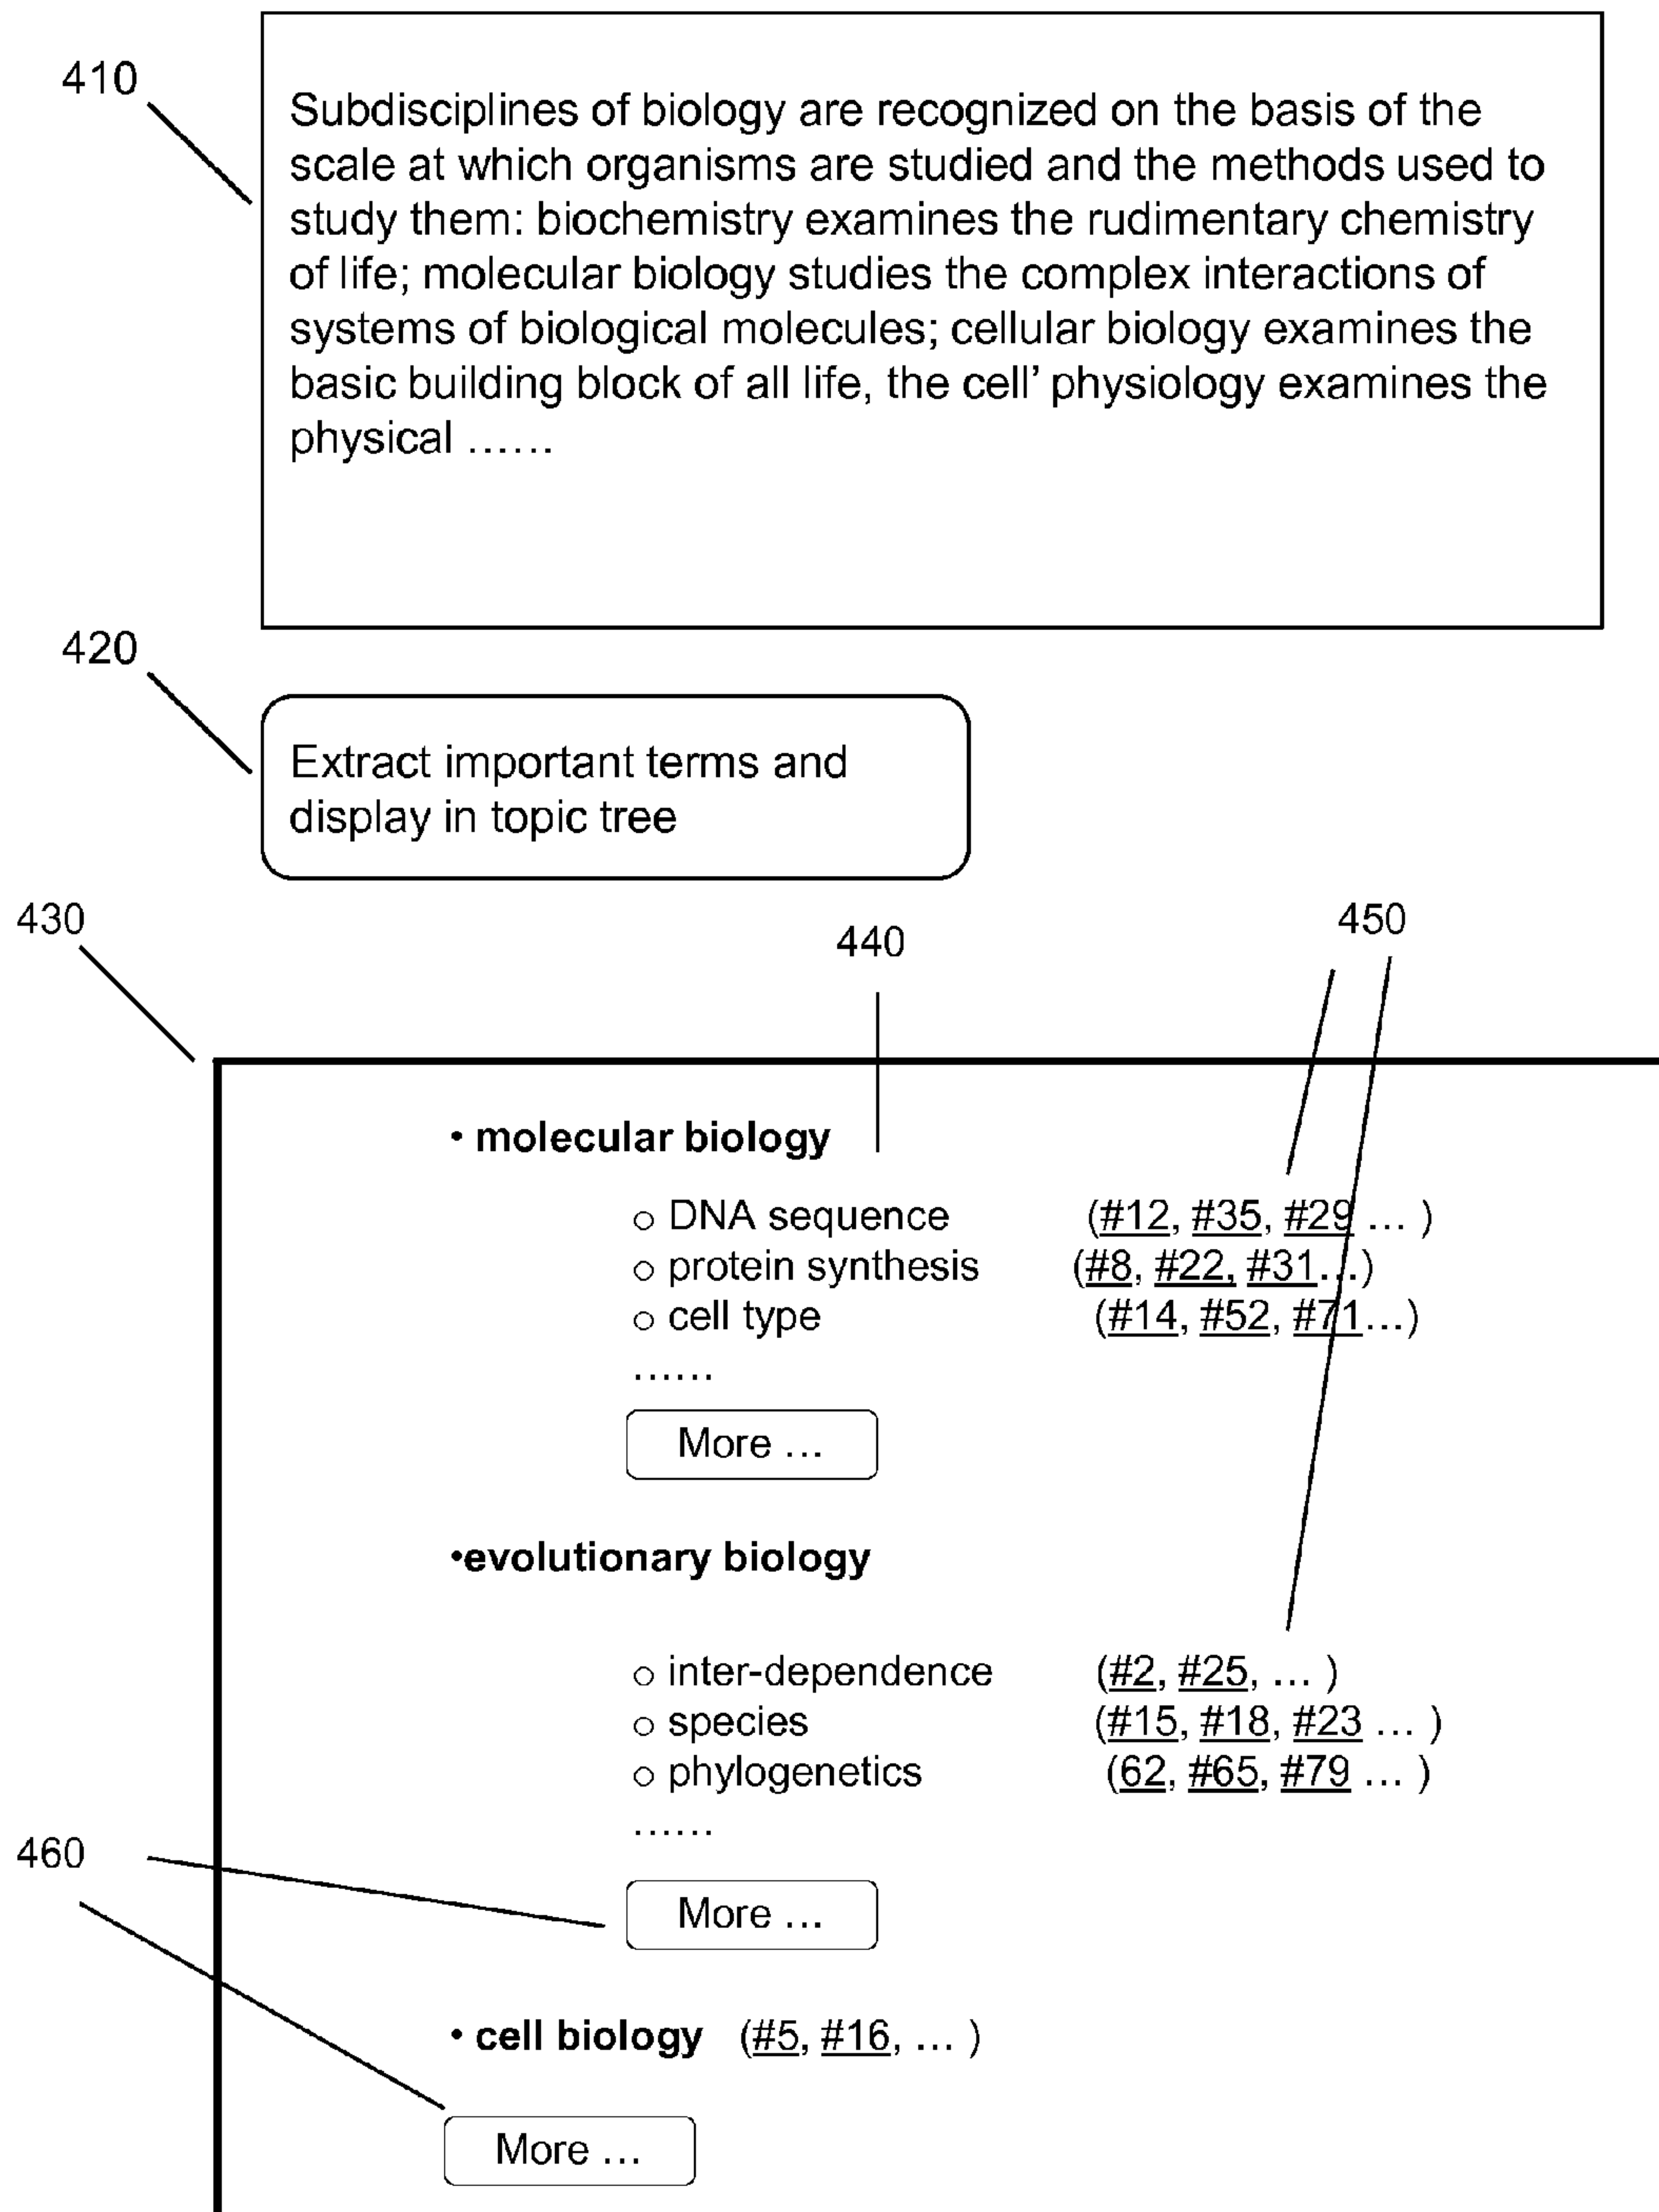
410

Subdisciplines of biology are recognized on the basis of the scale at which organisms are studied and the methods used to study them: biochemistry examines the rudimentary chemistry of life; molecular biology studies the complex interactions of systems of biological molecules; cellular biology examines the basic building block of all life, the cell' physiology examines the physical ……

420

Extract important terms and display in topic tree

430

440

450

• **molecular biology**

○ DNA sequence (#12, #35, #29 … )
○ protein synthesis (#8, #22, #31…)
○ cell type (#14, #52, #71…)
……

More …

•**evolutionary biology**

○ inter-dependence (#2, #25, … )
○ species (#15, #18, #23 … )
○ phylogenetics (62, #65, #79 … )
……

460

More …

• **cell biology** (#5, #16, … )

More …